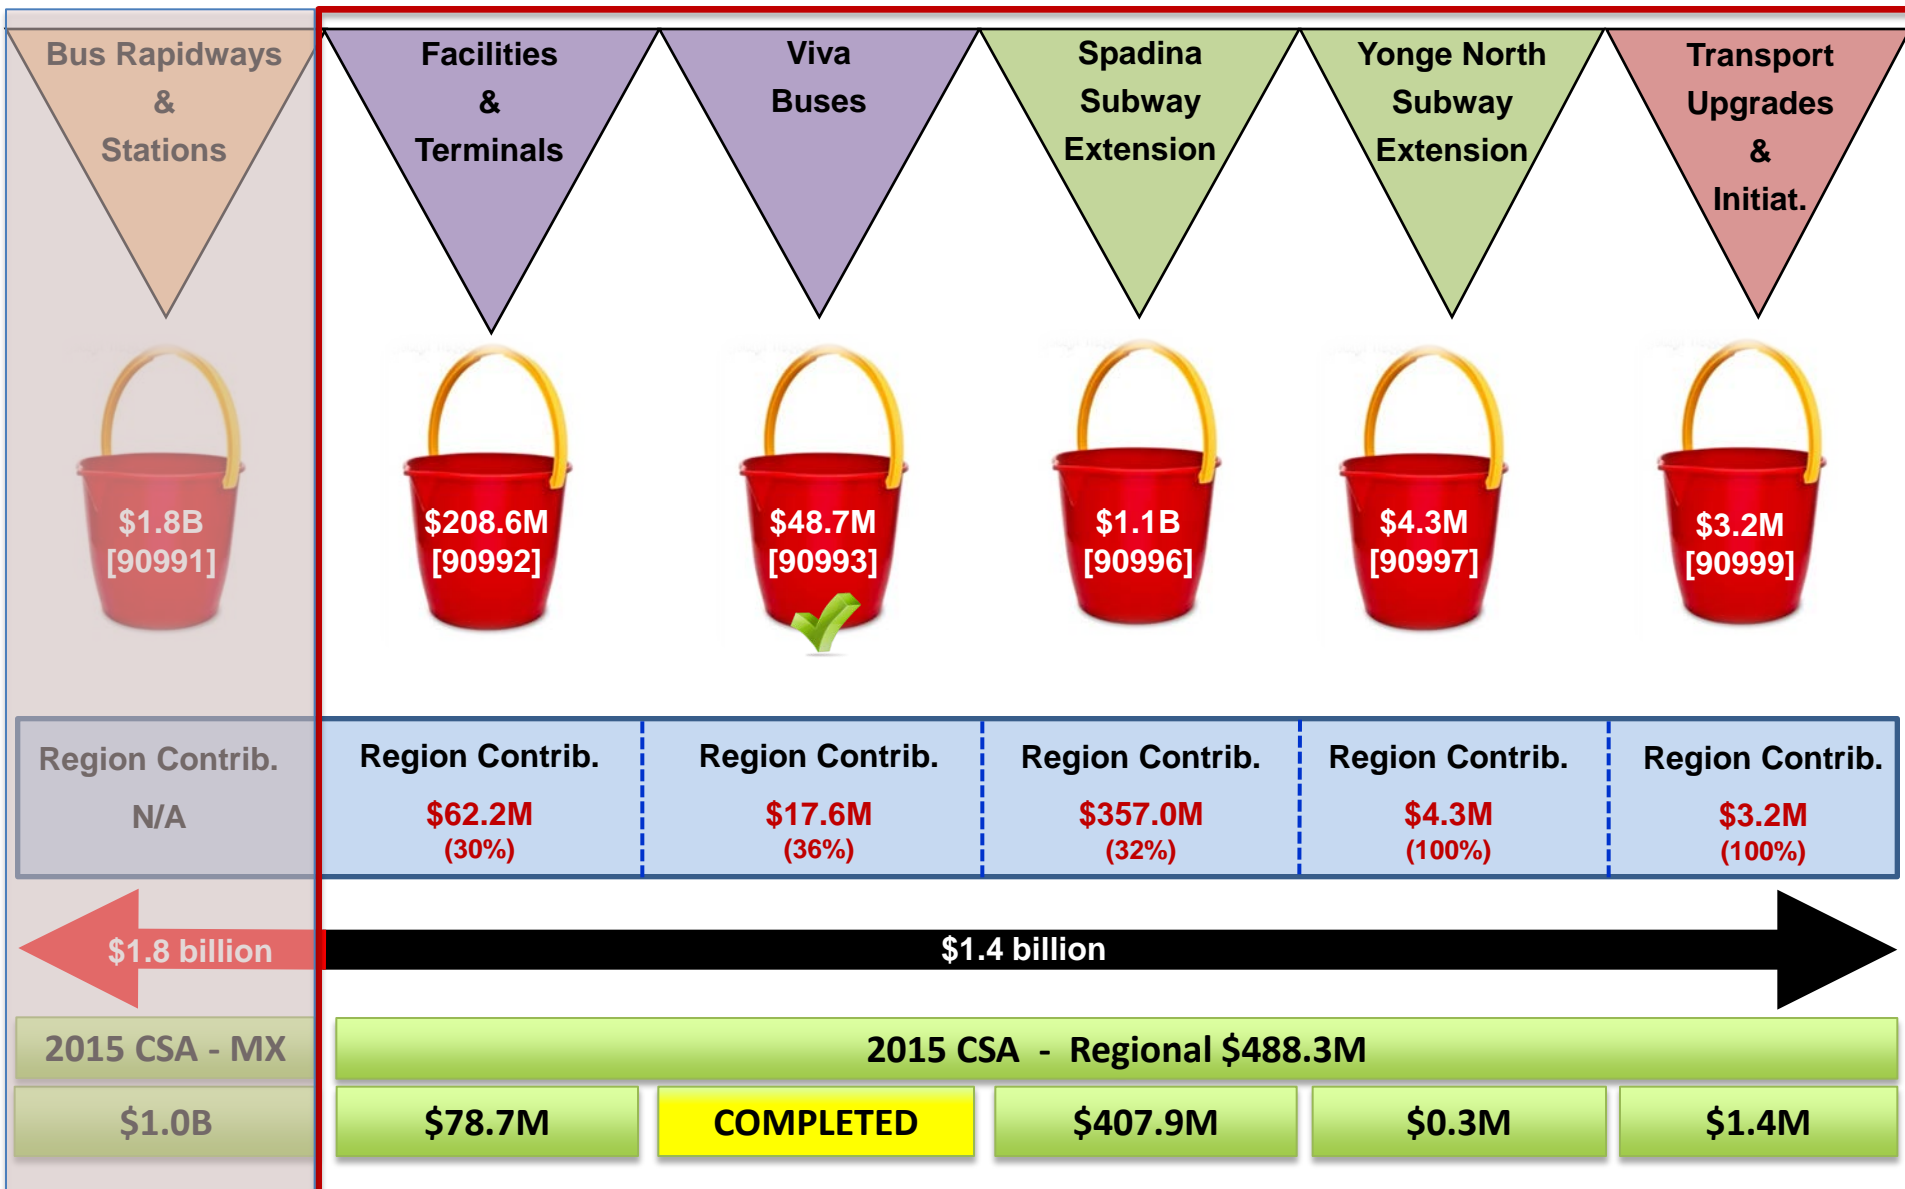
Bus Rapidways & Stations

Facilities & Terminals

Viva Buses

Spadina Subway Extension

Yonge North Subway Extension

Transport Upgrades & Initiat.

$1.8B [90991]

$208.6M [90992]

$48.7M [90993]

$1.1B [90996]

$4.3M [90997]

$3.2M [90999]

| Region Contrib. N/A | Region Contrib. $62.2M (30%) | Region Contrib. $17.6M (36%) | Region Contrib. $357.0M (32%) | Region Contrib. $4.3M (100%) | Region Contrib. $3.2M (100%) |
|---|---|---|---|---|---|

$1.8 billion

$1.4 billion

2015 CSA - MX

2015 CSA - Regional $488.3M

$1.0B

$78.7M

COMPLETED

$407.9M

$0.3M

$1.4M